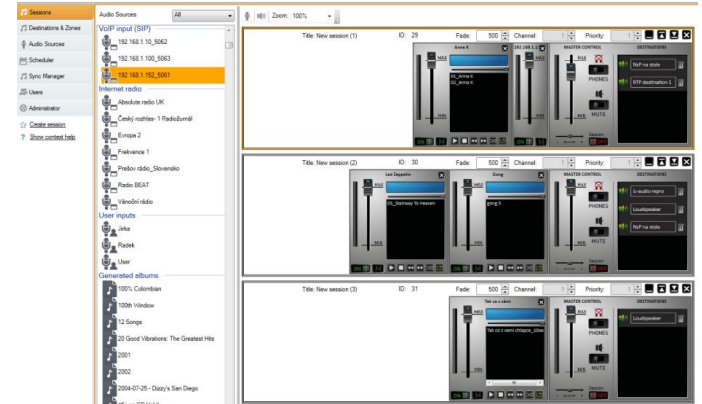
Sessions
Destinations & Zones
Audio Sources
Scheduler
Sync Manager
Users
Administrator
Create session
Show context help

Audio Sources All
VoIP input (SIP)
192.168.1.10_5062
192.168.1.100_5063
192.168.1.152_5061
Internet radio
Absolute radio UK
Český rozhlas- 1 Radiožurnál
Evrope 2
Frekvence 1
Prešov rádio_Slovensko
Radio BEAT
Vánoční rádio
User inputs
Jirka
Radek
User
Generated albums
100% Colombian
100th Window
12 Songs
20 Good Vibrations: The Greatest Hits
2001
2002
2004-07-25 - Dizzy's San Diego

Zoom: 100%

Title: New session (1) ID: 29 Fade: 500 Channel: 1 Priority: 1
Arena K
192.168.1.1
MAX
MIN
05_Arena K
06_Arena K
ON
MASTER CONTROL
PHONES
MUTE
DESTINATIONS
NyP na stole
RTP destination 1

Title: New session (2) ID: 30 Fade: 500 Channel: 1 Priority: 1
Led Zeppelin
Song
MAX
MIN
05_Stairway To Heaven
going 6
ON
MASTER CONTROL
PHONES
MUTE
DESTINATIONS
Ic-audio repro
Loudspeaker
NyP na stole

Title: New session (3) ID: 31 Fade: 500 Channel: 1 Priority: 1
Tak co s vámi
MAX
MIN
Tak co s vámi chlapci_Sbor
MASTER CONTROL
PHONES
MUTE
DESTINATIONS
Loudspeaker